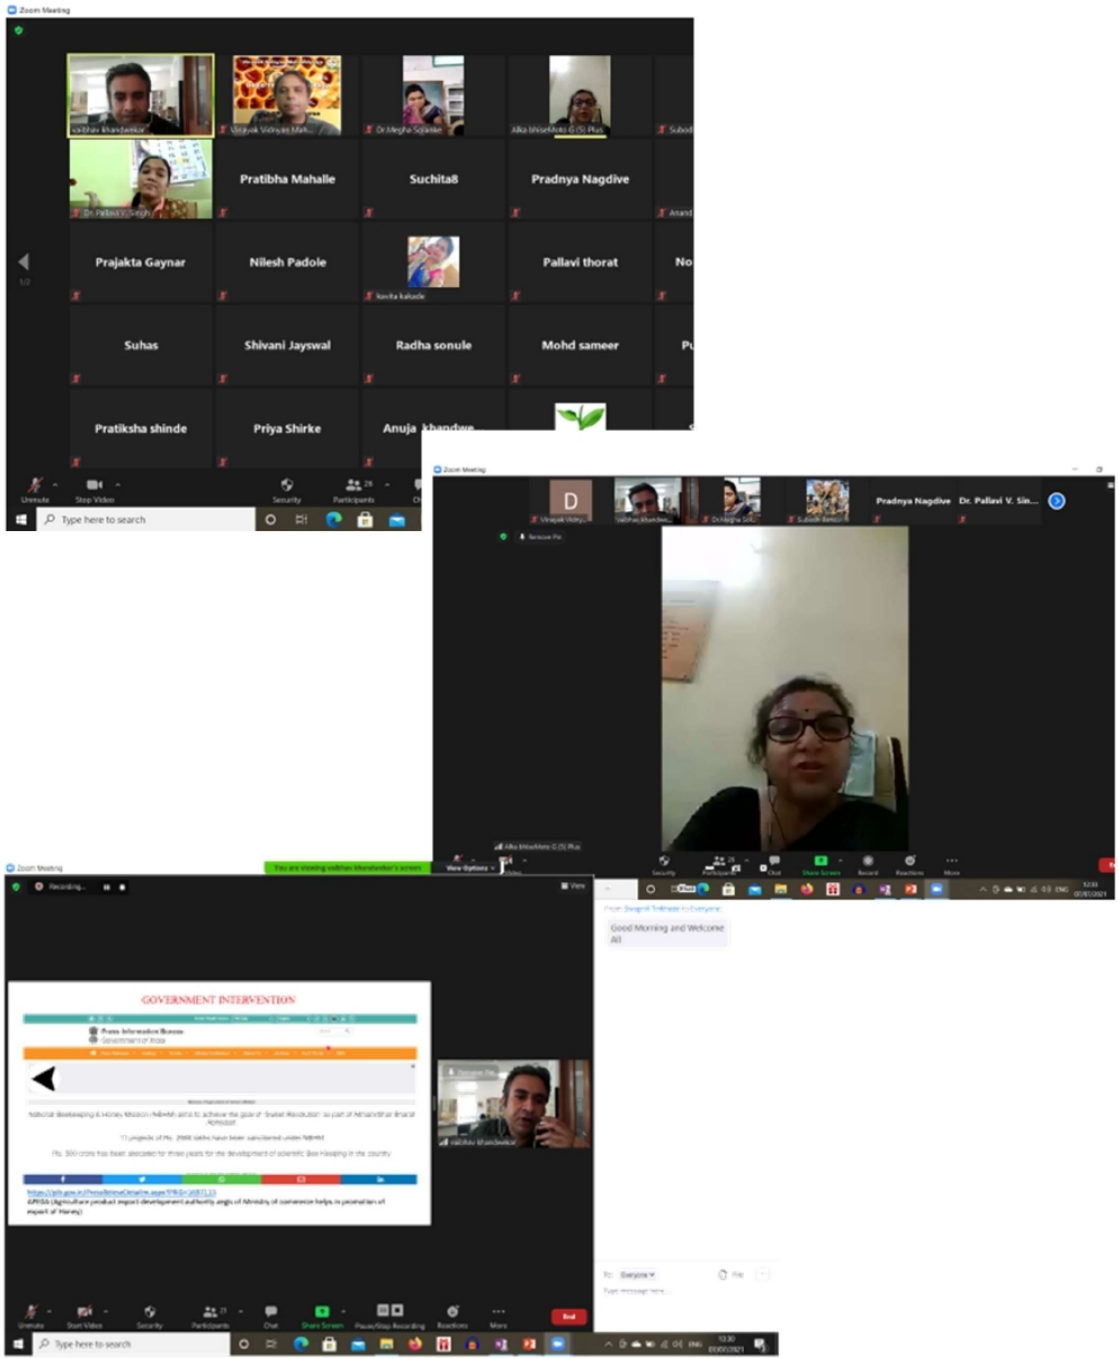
Zoom Meeting

Vaibhav Khandwekar

Vinayak Vidnyan Mah...

Dr.Megha Sojanke

Alka bhiseMoto G (5) Plus

Subod

Dr. Pallavi V. Singh

Pratibha Mahalle

Suchita8

Pradnya Nagdive

Anand

Prajakta Gaynar

Nilesh Padole

kavita kakade

Pallavi thorat

No

Suhas

Shivani Jayswal

Radha sonule

Mohd sameer

Pu

Pratiksha shinde

Priya Shirke

Anuja khandwe

Unmute

Stop Video

Security

Participants

Type here to search

Zoom Meeting

D

Vinayak Vidny...

Vaibhav Khandw...

Dr.Megha Soj...

Subodh Banso...

Pradnya Nagdive

Dr. Pallavi V. Sin...

Remove Pin

Alka bhiseMoto G (5) Plus

Security

Participants

Chat

Share Screen

Record

Reactions

More

Zoom Meeting

You are viewing vaibhav khandwekar's screen

View Options

Recording...

View

GOVERNMENT INTERVENTION

Press Information Bureau

Government of India

National Beekeeping & Honey Mission (NBHM) aims to achieve the goal of 'Sweet Revolution' as part of Atmanirbhar Bharat Abhiyan

Rs. 500 crore has been allocated for three years for the development of scientific Bee Keeping in the country

APEDA (Agriculture product export development authority angle of Ministry of commerce helps in promotion of export of Honey)

Vaibhav Khandwekar

From Swapnil Trifnale to Everyone:

Good Morning and Welcome All

To: Everyone

File

Type message here...

Unmute

Start Video

Security

Participants

Chat

Share Screen

Pause/Stop Recording

Reactions

More

End

Type here to search

ENG